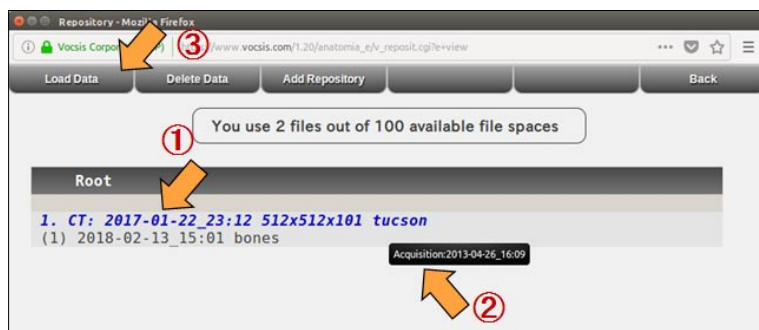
Repository - Mozilla Firefox

Vocsis Corpor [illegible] www.vocsis.com/1.20/anatomia_e/v_reposit.cgi?e+view

③

Load Data | Delete Data | Add Repository | | | Back

You use 2 files out of 100 available file spaces

①

Root

1. CT: 2017-01-22_23:12 512x512x101 tucson
(1) 2018-02-13_15:01 bones

Acquisition:2013-04-26_16:09

②